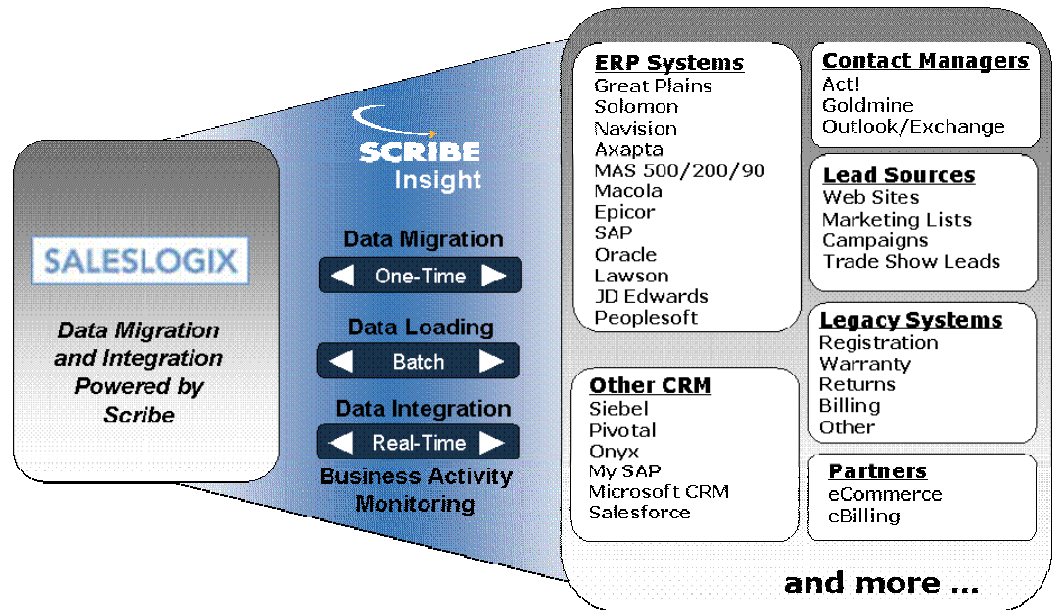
SALESLOGIX

Data Migration and Integration Powered by Scribe

SCRIBE Insight

Data Migration

One-Time

Data Loading

Batch

Data Integration

Real-Time

Business Activity Monitoring

ERP Systems
Great Plains
Solomon
Navision
Axapta
MAS 500/200/90
Macola
Epicor
SAP
Oracle
Lawson
JD Edwards
Peoplesoft

Other CRM
Siebel
Pivotal
Onyx
My SAP
Microsoft CRM
Salesforce

Contact Managers
Act!
Goldmine
Outlook/Exchange

Lead Sources
Web Sites
Marketing Lists
Campaigns
Trade Show Leads

Legacy Systems
Registration
Warranty
Returns
Billing
Other

Partners
eCommerce
cBilling

and more ...